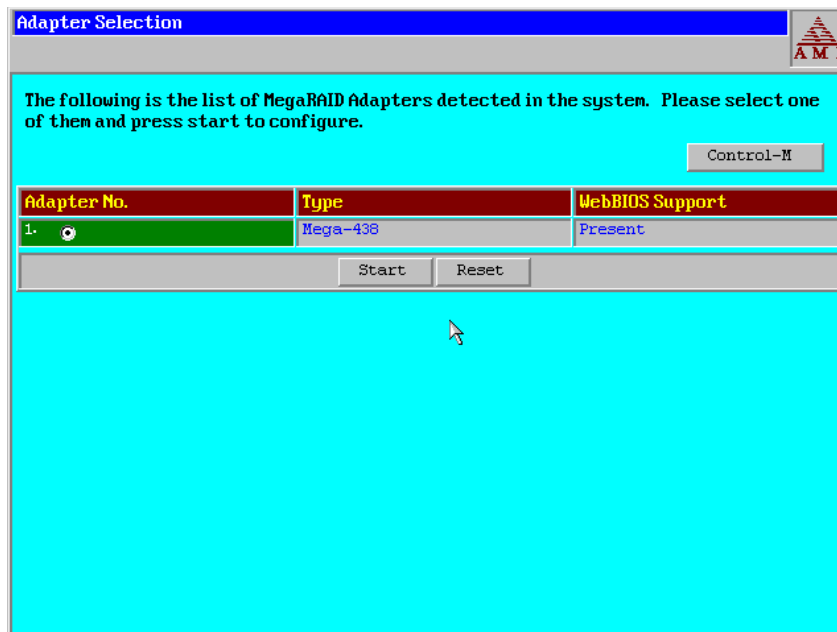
Adapter Selection

AM

The following is the list of MegaRAID Adapters detected in the system. Please select one of them and press start to configure.

Control-M

| Adapter No. | Type | WebBIOS Support |
|---|---|---|
| 1. | Mega-438 | Present |

Start Reset